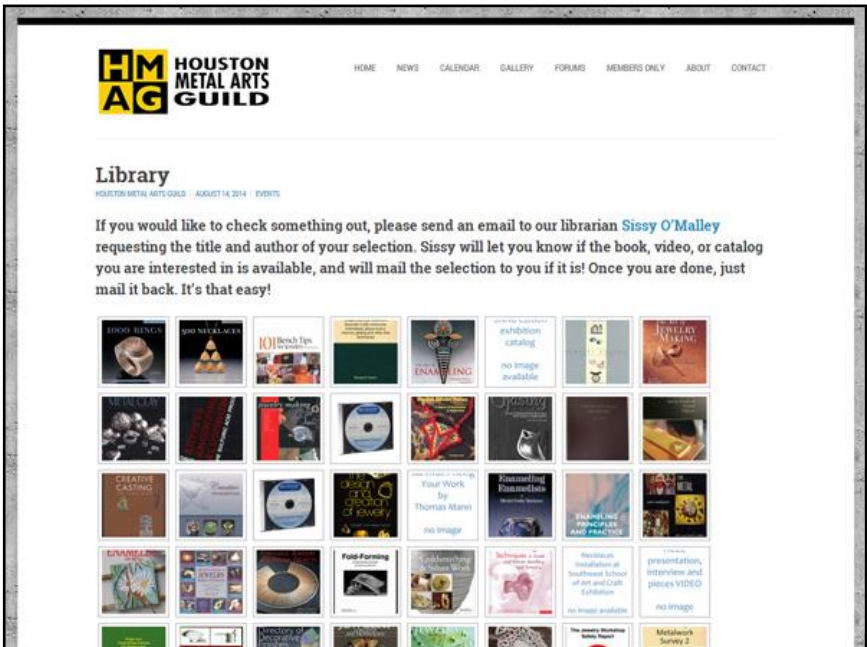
HMAG HOUSTON METAL ARTS GUILD

HOME NEWS CALENDAR GALLERY FORUMS MEMBERS ONLY ABOUT CONTACT

Library

HOUSTON METAL ARTS GUILD · AUGUST 14, 2014 · EVENTS

If you would like to check something out, please send an email to our librarian Sissy O'Malley requesting the title and author of your selection. Sissy will let you know if the book, video, or catalog you are interested in is available, and will mail the selection to you if it is! Once you are done, just mail it back. It's that easy!

1000 RINGS
500 NECKLACES
101 Bench Tips
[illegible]
ENAMELING
exhibition catalog no image available
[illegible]
JEWELRY MAKING
METAL CLAY
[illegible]
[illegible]
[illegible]
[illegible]
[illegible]
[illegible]
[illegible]
CREATIVE CASTING
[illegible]
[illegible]
design and creation of jewelry
Your Work by Thomas Mann no image
Enameling Enamelists
ENAMELING PRINCIPLES AND PRACTICE
METAL
ENAMELS
JEWELS
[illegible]
Fold-Forming
Goldsmithing & Silver Work
Techniques
Necklaces Installation at Southwest School of Art and Craft Exhibition no image available
presentation, interview and pieces VIDEO no image
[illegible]
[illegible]
Directory of Decorative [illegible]
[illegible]
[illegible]
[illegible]
The Jewelry Workshop Safety Report
Metalwork Survey 2